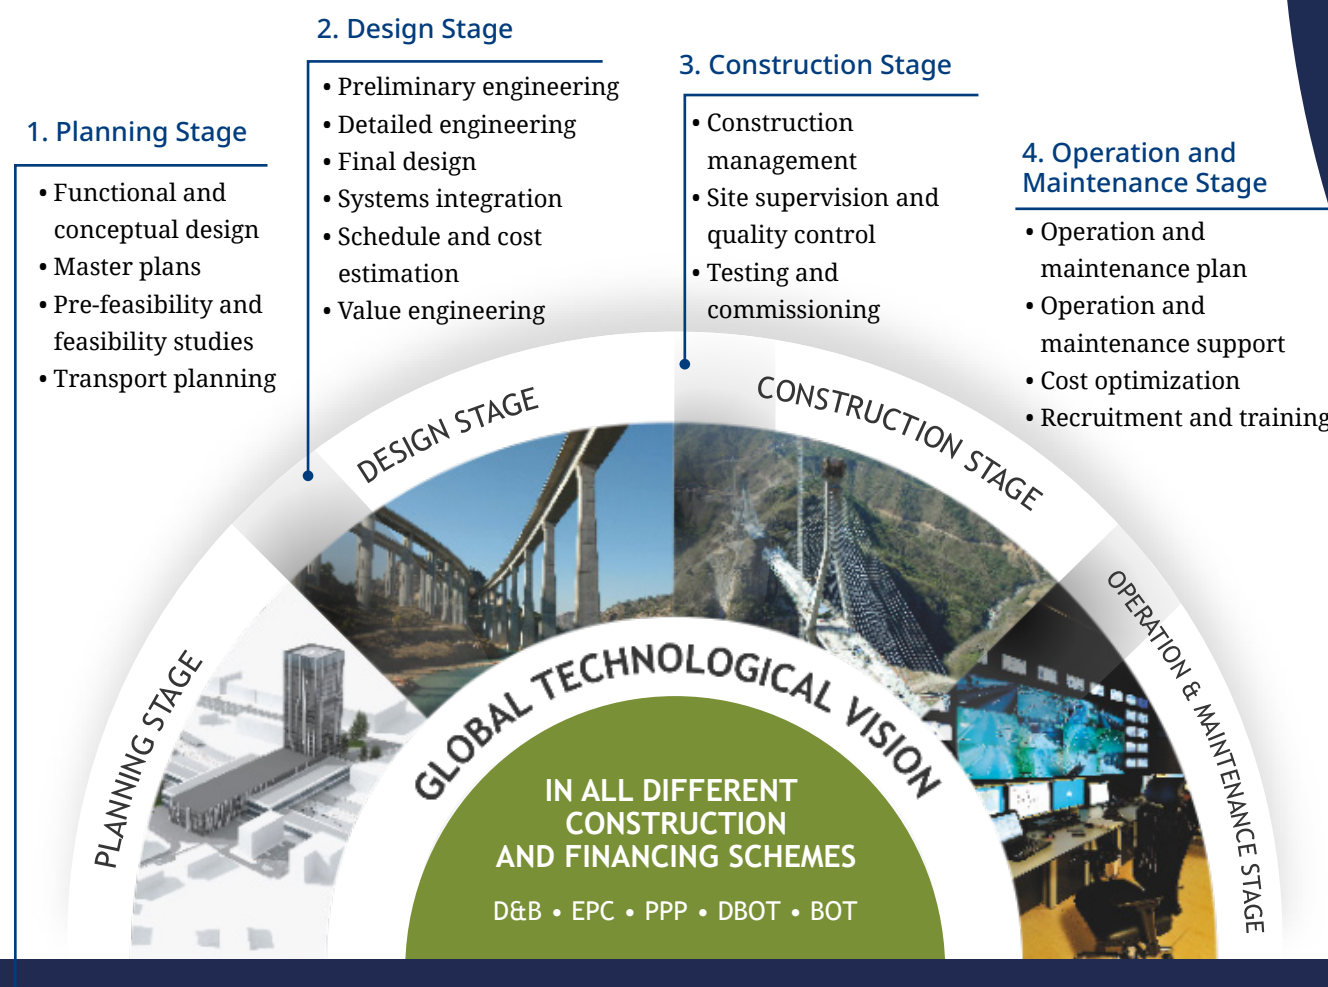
1. Planning Stage

• Functional and conceptual design
• Master plans
• Pre-feasibility and feasibility studies
• Transport planning

2. Design Stage

• Preliminary engineering
• Detailed engineering
• Final design
• Systems integration
• Schedule and cost estimation
• Value engineering

3. Construction Stage

• Construction management
• Site supervision and quality control
• Testing and commissioning

4. Operation and Maintenance Stage

• Operation and maintenance plan
• Operation and maintenance support
• Cost optimization
• Recruitment and training

PLANNING STAGE

DESIGN STAGE

CONSTRUCTION STAGE

OPERATION & MAINTENANCE STAGE

GLOBAL TECHNOLOGICAL VISION

IN ALL DIFFERENT CONSTRUCTION AND FINANCING SCHEMES

D&B • EPC • PPP • DBOT • BOT